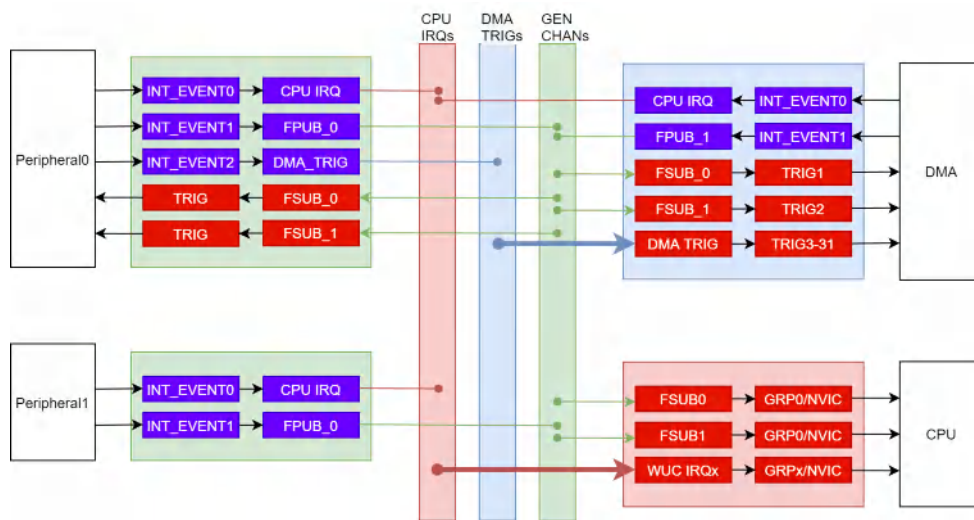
CPU IRQs
DMA TRIGs
GEN CHANs

Peripheral0
INT_EVENT0
CPU IRQ
INT_EVENT1
FPUB_0
INT_EVENT2
DMA_TRIG
TRIG
FSUB_0
TRIG
FSUB_1

CPU IRQ
INT_EVENT0
FPUB_1
INT_EVENT1
FSUB_0
TRIG1
FSUB_1
TRIG2
DMA TRIG
TRIG3-31
DMA

Peripheral1
INT_EVENT0
CPU IRQ
INT_EVENT1
FPUB_0

FSUB0
GRP0/NVIC
FSUB1
GRP0/NVIC
WUC IRQx
GRPx/NVIC
CPU